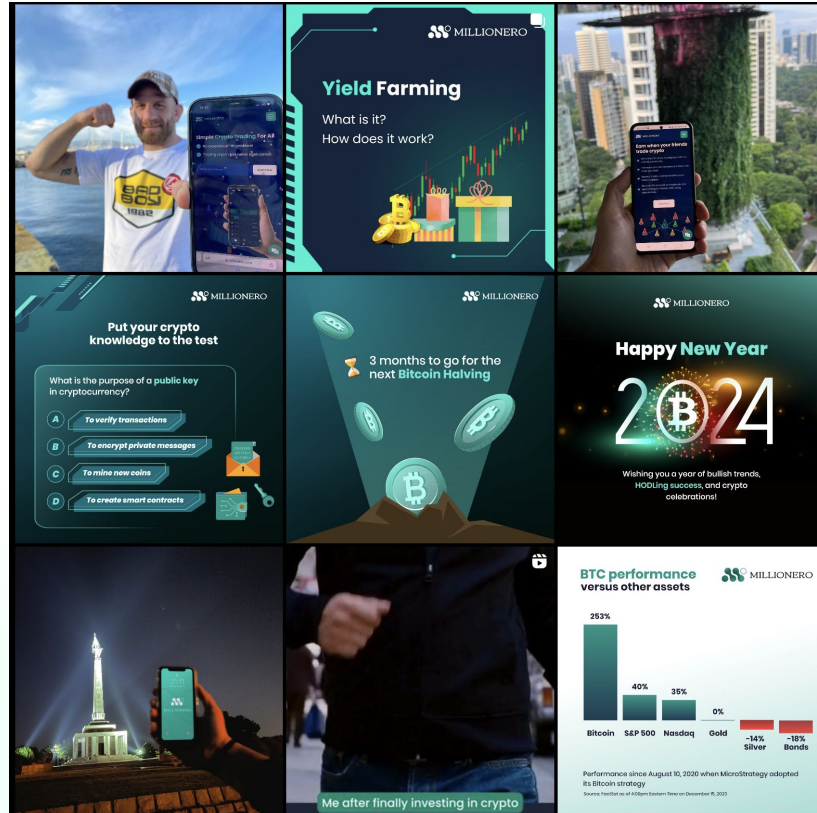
BAD BOY 1982

Simple Crypto trading For All

MILLIONERO

Yield Farming

What is it?
How does it work?

Earn when your friends trade crypto

MILLIONERO

Put your crypto knowledge to the test

What is the purpose of a public key in cryptocurrency?

A To verify transactions

B To encrypt private messages

C To mine new coins

D To create smart contracts

MILLIONERO

3 months to go for the next Bitcoin Halving

MILLIONERO

Happy New Year

2024

Wishing you a year of bullish trends, HODLing success, and crypto celebrations!

Me after finally investing in crypto

BTC performance versus other assets

MILLIONERO

| 253% | 40% | 35% | 0% | -14% | -18% |
|---|---|---|---|---|---|
| Bitcoin | S&P 500 | Nasdaq | Gold | Silver | Bonds |

Performance since August 10, 2020 when MicroStrategy adopted its Bitcoin strategy

Source: FactSet as of 4:00pm Eastern Time on December 15, 2023